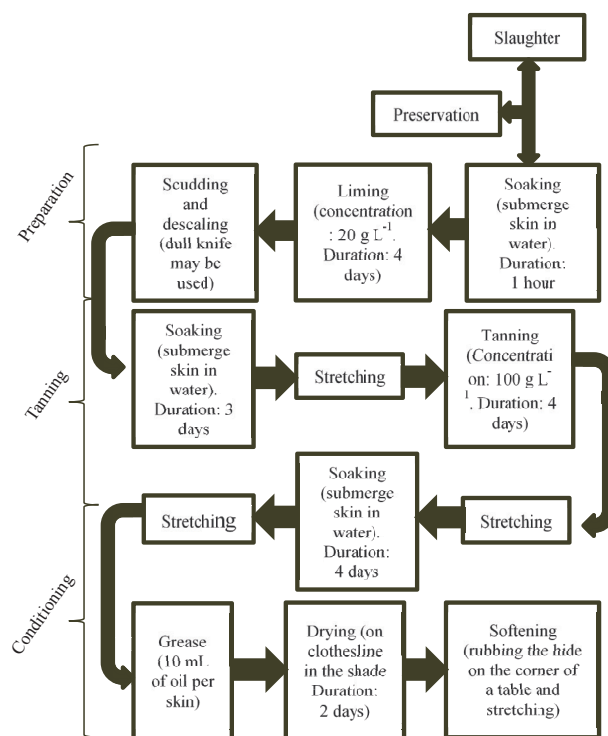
Slaughter

Preservation

Preparation

Scudding and descaling (dull knife may be used)

Liming (concentration : 20 g $L^{-1}$. Duration: 4 days)

Soaking (submerge skin in water). Duration: 1 hour

Tanning

Soaking (submerge skin in water). Duration: 3 days

Stretching

Tanning (Concentration: 100 g $L^{-1}$. Duration: 4 days)

Conditioning

Stretching

Soaking (submerge skin in water). Duration: 4 days

Stretching

Grease (10 mL of oil per skin)

Drying (on clothesline in the shade Duration: 2 days)

Softening (rubbing the hide on the corner of a table and stretching)